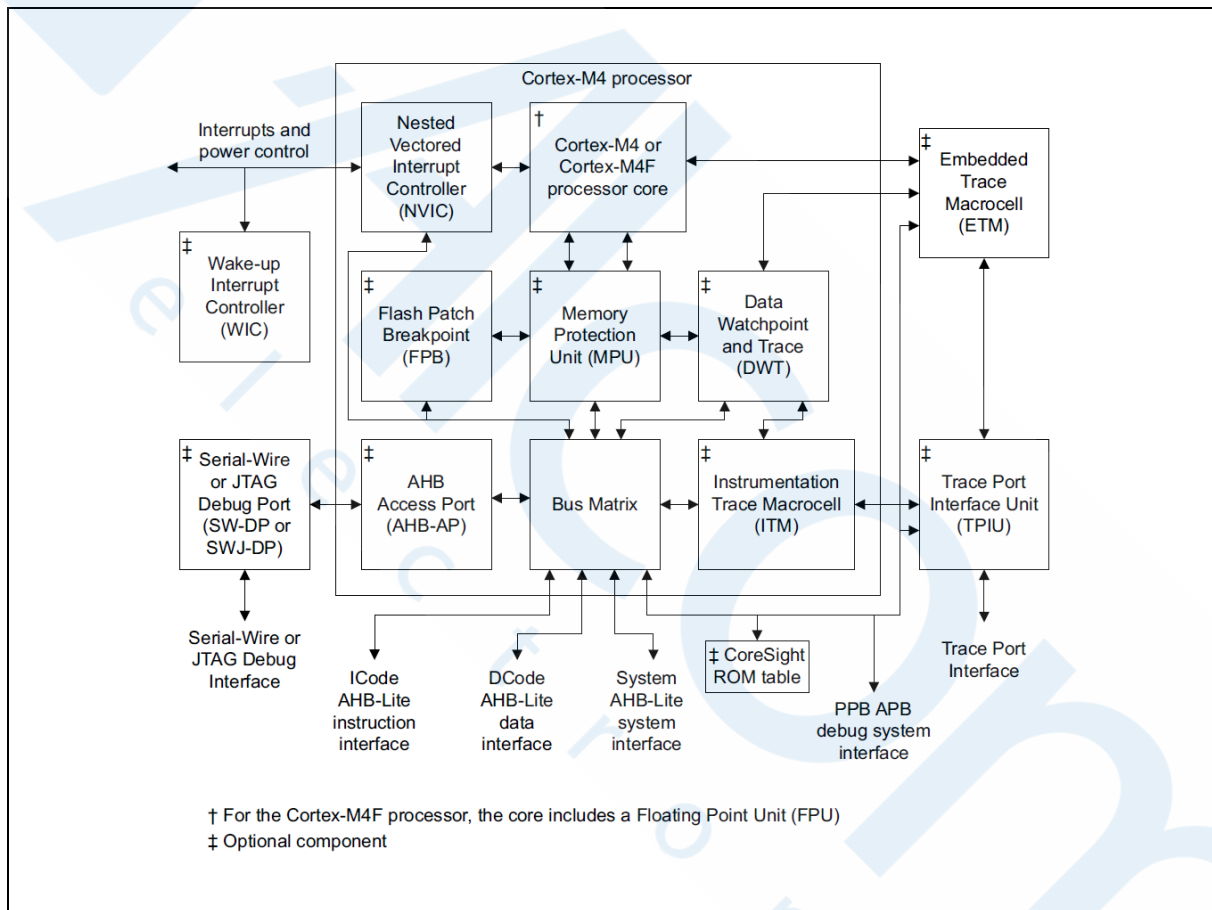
Cortex-M4 processor

Interrupts and power control

Nested Vectored Interrupt Controller (NVIC)

† Cortex-M4 or Cortex-M4F processor core

‡ Embedded Trace Macrocell (ETM)

‡ Wake-up Interrupt Controller (WIC)

‡ Flash Patch Breakpoint (FPB)

‡ Memory Protection Unit (MPU)

‡ Data Watchpoint and Trace (DWT)

‡ Serial-Wire or JTAG Debug Port (SW-DP or SWJ-DP)

‡ AHB Access Port (AHB-AP)

Bus Matrix

‡ Instrumentation Trace Macrocell (ITM)

‡ Trace Port Interface Unit (TPIU)

Serial-Wire or JTAG Debug Interface

ICode AHB-Lite instruction interface

DCode AHB-Lite data interface

System AHB-Lite system interface

‡ CoreSight ROM table

PPB APB debug system interface

Trace Port Interface

† For the Cortex-M4F processor, the core includes a Floating Point Unit (FPU)
‡ Optional component